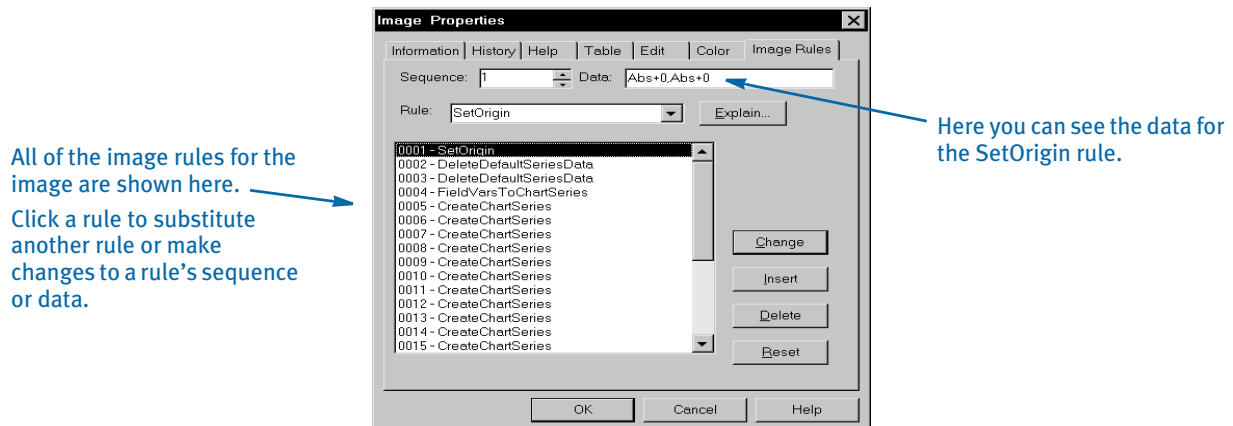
Image Properties

Information | History | Help | Table | Edit | Color | Image Rules

Sequence: 1 Data: Abs+0,Abs+0

Rule: SetOrigin Explain...

0001 - SetOrigin
0002 - DeleteDefaultSeriesData
0003 - DeleteDefaultSeriesData
0004 - FieldVarsToChartSeries
0005 - CreateChartSeries
0006 - CreateChartSeries
0007 - CreateChartSeries
0008 - CreateChartSeries
0009 - CreateChartSeries
0010 - CreateChartSeries
0011 - CreateChartSeries
0012 - CreateChartSeries
0013 - CreateChartSeries
0014 - CreateChartSeries
0015 - CreateChartSeries

Change
Insert
Delete
Reset

OK Cancel Help

All of the image rules for the image are shown here.

Click a rule to substitute another rule or make changes to a rule's sequence or data.

Here you can see the data for the SetOrigin rule.